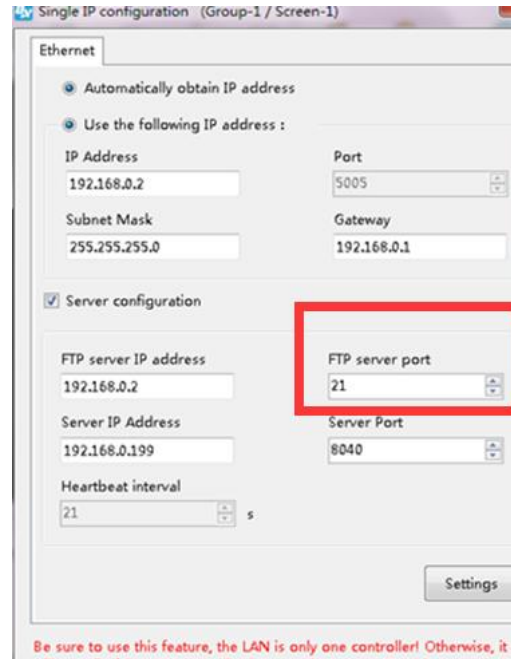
Single IP configuration (Group-1 / Screen-1)

Ethernet

Automatically obtain IP address

Use the following IP address :

IP Address
192.168.0.2

Port
5005

Subnet Mask
255.255.255.0

Gateway
192.168.0.1

Server configuration

FTP server IP address
192.168.0.2

FTP server port
21

Server IP Address
192.168.0.199

Server Port
8040

Heartbeat interval
21
s

Settings

Be sure to use this feature, the LAN is only one controller! Otherwise, it